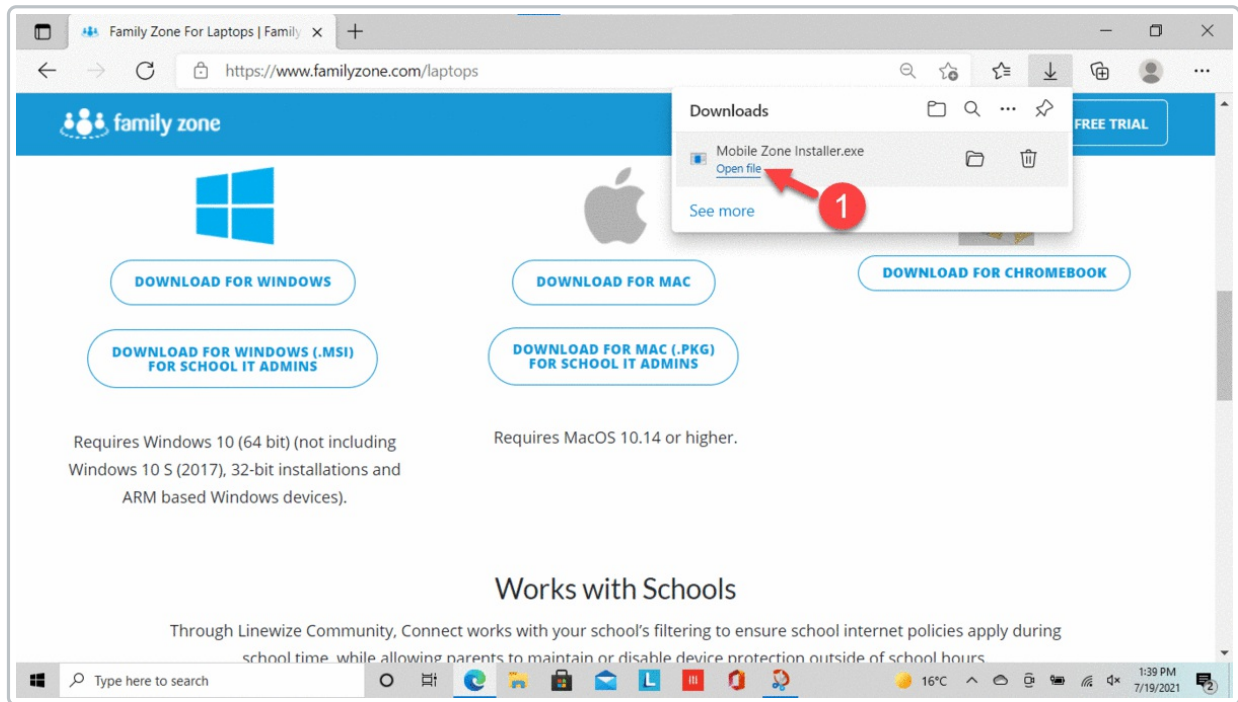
Family Zone For Laptops | Family ×

https://www.familyzone.com/laptops

family zone

FREE TRIAL

Downloads

Mobile Zone Installer.exe
Open file

1

See more

DOWNLOAD FOR WINDOWS

DOWNLOAD FOR MAC

DOWNLOAD FOR CHROMEBOOK

DOWNLOAD FOR WINDOWS (.MSI) FOR SCHOOL IT ADMINS

DOWNLOAD FOR MAC (.PKG) FOR SCHOOL IT ADMINS

Requires Windows 10 (64 bit) (not including Windows 10 S (2017), 32-bit installations and ARM based Windows devices).

Requires MacOS 10.14 or higher.

Works with Schools

Through Linewize Community, Connect works with your school's filtering to ensure school internet policies apply during school time, while allowing parents to maintain or disable device protection outside of school hours.

Type here to search

16°C

1:39 PM
7/19/2021

2